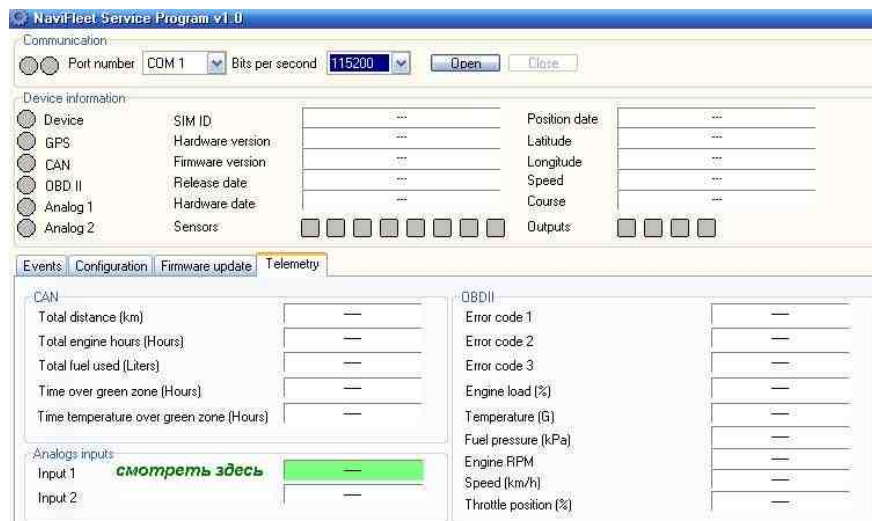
NaviFleet Service Program v1.0

Communication
Port number COM 1 Bits per second 115200 Open Close

Device information
Device
GPS
CAN
OBD II
Analog 1
Analog 2

SIM ID ---
Hardware version ---
Firmware version ---
Release date ---
Hardware date ---
Sensors

Position date ---
Latitude ---
Longitude ---
Speed ---
Course ---
Outputs

Events | Configuration | Firmware update | Telemetry

CAN
Total distance (km) —
Total engine hours (Hours) —
Total fuel used (Liters) —
Time over green zone (Hours) —
Time temperature over green zone (Hours) —

Analogs inputs
Input 1 смотреть здесь —
Input 2 —

OBDII
Error code 1 —
Error code 2 —
Error code 3 —
Engine load (%) —
Temperature (G) —
Fuel pressure (kPa) —
Engine RPM —
Speed (km/h) —
Throttle position (%) —